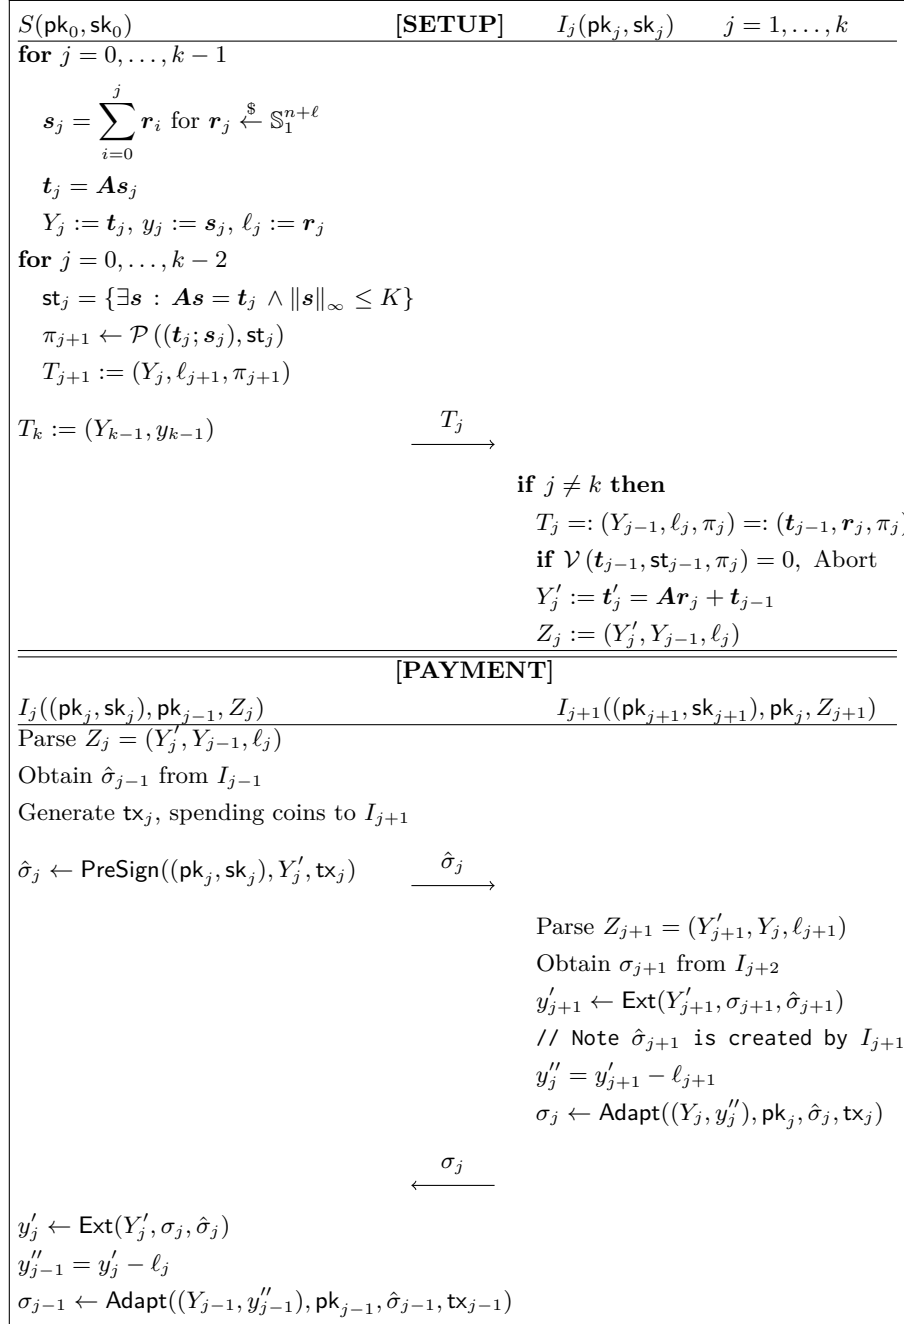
$S(\mathsf{pk}_0, \mathsf{sk}_0)$ **[SETUP]** $I_j(\mathsf{pk}_j, \mathsf{sk}_j)$ $j = 1, \ldots, k$

**for** $j = 0, \ldots, k-1$

$\boldsymbol{s}_j = \sum_{i=0}^{j} \boldsymbol{r}_i$ for $\boldsymbol{r}_j \xleftarrow{\$} \mathbb{S}_1^{n+\ell}$

$\boldsymbol{t}_j = \boldsymbol{A}\boldsymbol{s}_j$

$Y_j := \boldsymbol{t}_j,\ y_j := \boldsymbol{s}_j,\ \ell_j := \boldsymbol{r}_j$

**for** $j = 0, \ldots, k-2$

$\mathsf{st}_j = \{\exists \boldsymbol{s} : \boldsymbol{A}\boldsymbol{s} = \boldsymbol{t}_j \wedge \|\boldsymbol{s}\|_\infty \leq K\}$

$\pi_{j+1} \leftarrow \mathcal{P}((\boldsymbol{t}_j; \boldsymbol{s}_j), \mathsf{st}_j)$

$T_{j+1} := (Y_j, \ell_{j+1}, \pi_{j+1})$

$T_k := (Y_{k-1}, y_{k-1})$ $\xrightarrow{T_j}$

**if** $j \neq k$ **then**

$T_j =: (Y_{j-1}, \ell_j, \pi_j) =: (\boldsymbol{t}_{j-1}, \boldsymbol{r}_j, \pi_j)$

**if** $\mathcal{V}(\boldsymbol{t}_{j-1}, \mathsf{st}_{j-1}, \pi_j) = 0$, Abort

$Y'_j := \boldsymbol{t}'_j = \boldsymbol{A}\boldsymbol{r}_j + \boldsymbol{t}_{j-1}$

$Z_j := (Y'_j, Y_{j-1}, \ell_j)$

**[PAYMENT]**

$I_j((\mathsf{pk}_j, \mathsf{sk}_j), \mathsf{pk}_{j-1}, Z_j)$ $I_{j+1}((\mathsf{pk}_{j+1}, \mathsf{sk}_{j+1}), \mathsf{pk}_j, Z_{j+1})$

Parse $Z_j = (Y'_j, Y_{j-1}, \ell_j)$

Obtain $\hat{\sigma}_{j-1}$ from $I_{j-1}$

Generate $\mathsf{tx}_j$, spending coins to $I_{j+1}$

$\hat{\sigma}_j \leftarrow \mathsf{PreSign}((\mathsf{pk}_j, \mathsf{sk}_j), Y'_j, \mathsf{tx}_j)$ $\xrightarrow{\hat{\sigma}_j}$

Parse $Z_{j+1} = (Y'_{j+1}, Y_j, \ell_{j+1})$

Obtain $\sigma_{j+1}$ from $I_{j+2}$

$y'_{j+1} \leftarrow \mathsf{Ext}(Y'_{j+1}, \sigma_{j+1}, \hat{\sigma}_{j+1})$

// Note $\hat{\sigma}_{j+1}$ is created by $I_{j+1}$

$y''_j = y'_{j+1} - \ell_{j+1}$

$\sigma_j \leftarrow \mathsf{Adapt}((Y_j, y''_j), \mathsf{pk}_j, \hat{\sigma}_j, \mathsf{tx}_j)$

$\xleftarrow{\sigma_j}$

$y'_j \leftarrow \mathsf{Ext}(Y'_j, \sigma_j, \hat{\sigma}_j)$

$y''_{j-1} = y'_j - \ell_j$

$\sigma_{j-1} \leftarrow \mathsf{Adapt}((Y_{j-1}, y''_{j-1}), \mathsf{pk}_{j-1}, \hat{\sigma}_{j-1}, \mathsf{tx}_{j-1})$